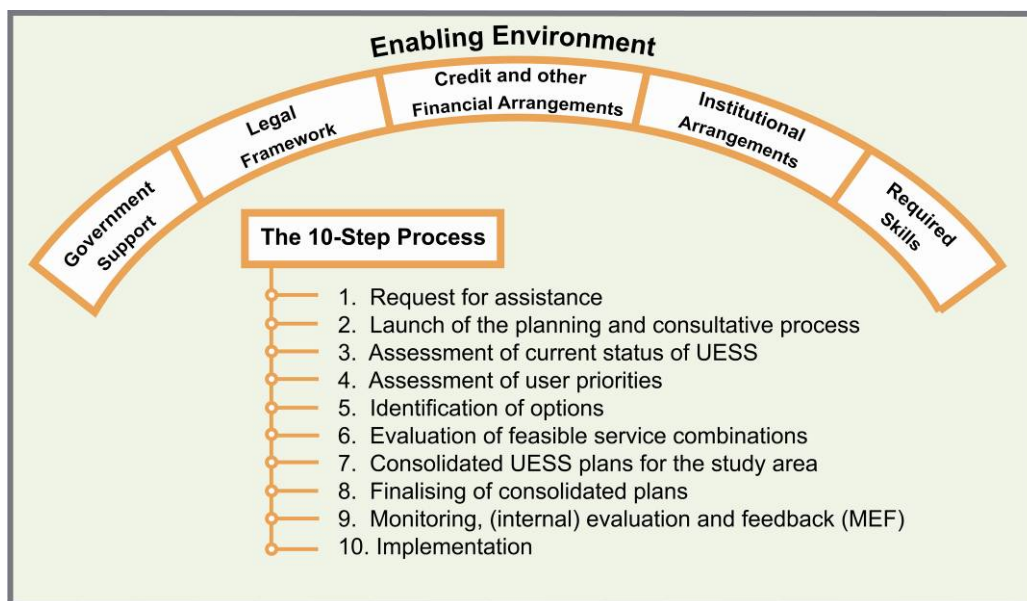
Enabling Environment

Government Support

Legal Framework

Credit and other Financial Arrangements

Institutional Arrangements

Required Skills

The 10-Step Process

1. Request for assistance
2. Launch of the planning and consultative process
3. Assessment of current status of UESS
4. Assessment of user priorities
5. Identification of options
6. Evaluation of feasible service combinations
7. Consolidated UESS plans for the study area
8. Finalising of consolidated plans
9. Monitoring, (internal) evaluation and feedback (MEF)
10. Implementation